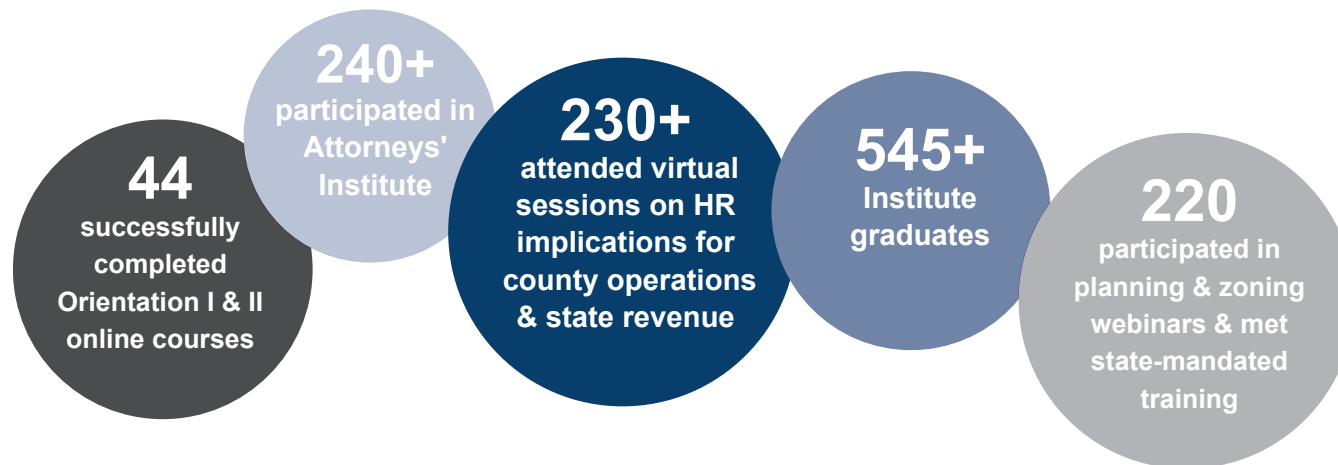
44
successfully completed Orientation I & II online courses

240+
participated in Attorneys' Institute

230+
attended virtual sessions on HR implications for county operations & state revenue

545+
Institute graduates

220
participated in planning & zoning webinars & met state-mandated training